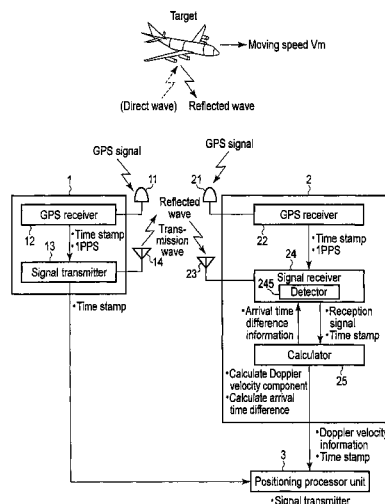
Target

Moving speed Vm

(Direct wave) Reflected wave

GPS signal

GPS signal

1

11

21

2

Reflected wave

GPS receiver

GPS receiver

12

13

•Time stamp •1PPS

Transmission wave

22

•Time stamp •1PPS

Signal transmitter

14

23

24

Signal receiver

245

Detector

•Time stamp

•Arrival time difference information

•Reception signal •Time stamp

Calculator

25

•Calculate Doppler velocity component •Calculate arrival time difference

•Doppler velocity information •Time stamp

3

Positioning processor unit

•Signal transmitter